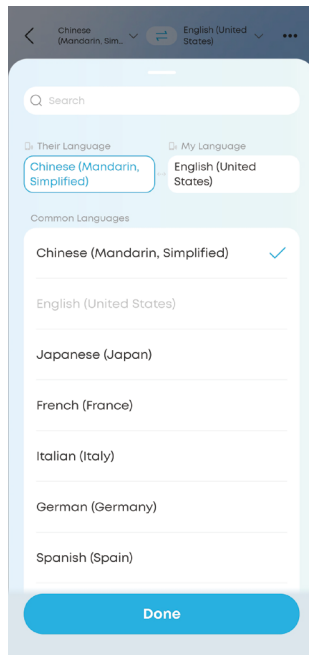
Chinese (Mandarin, Sim...

English (United States)

Search

Their Language

My Language

Chinese (Mandarin, Simplified)

English (United States)

Common Languages

Chinese (Mandarin, Simplified)

English (United States)

Japanese (Japan)

French (France)

Italian (Italy)

German (Germany)

Spanish (Spain)

Done